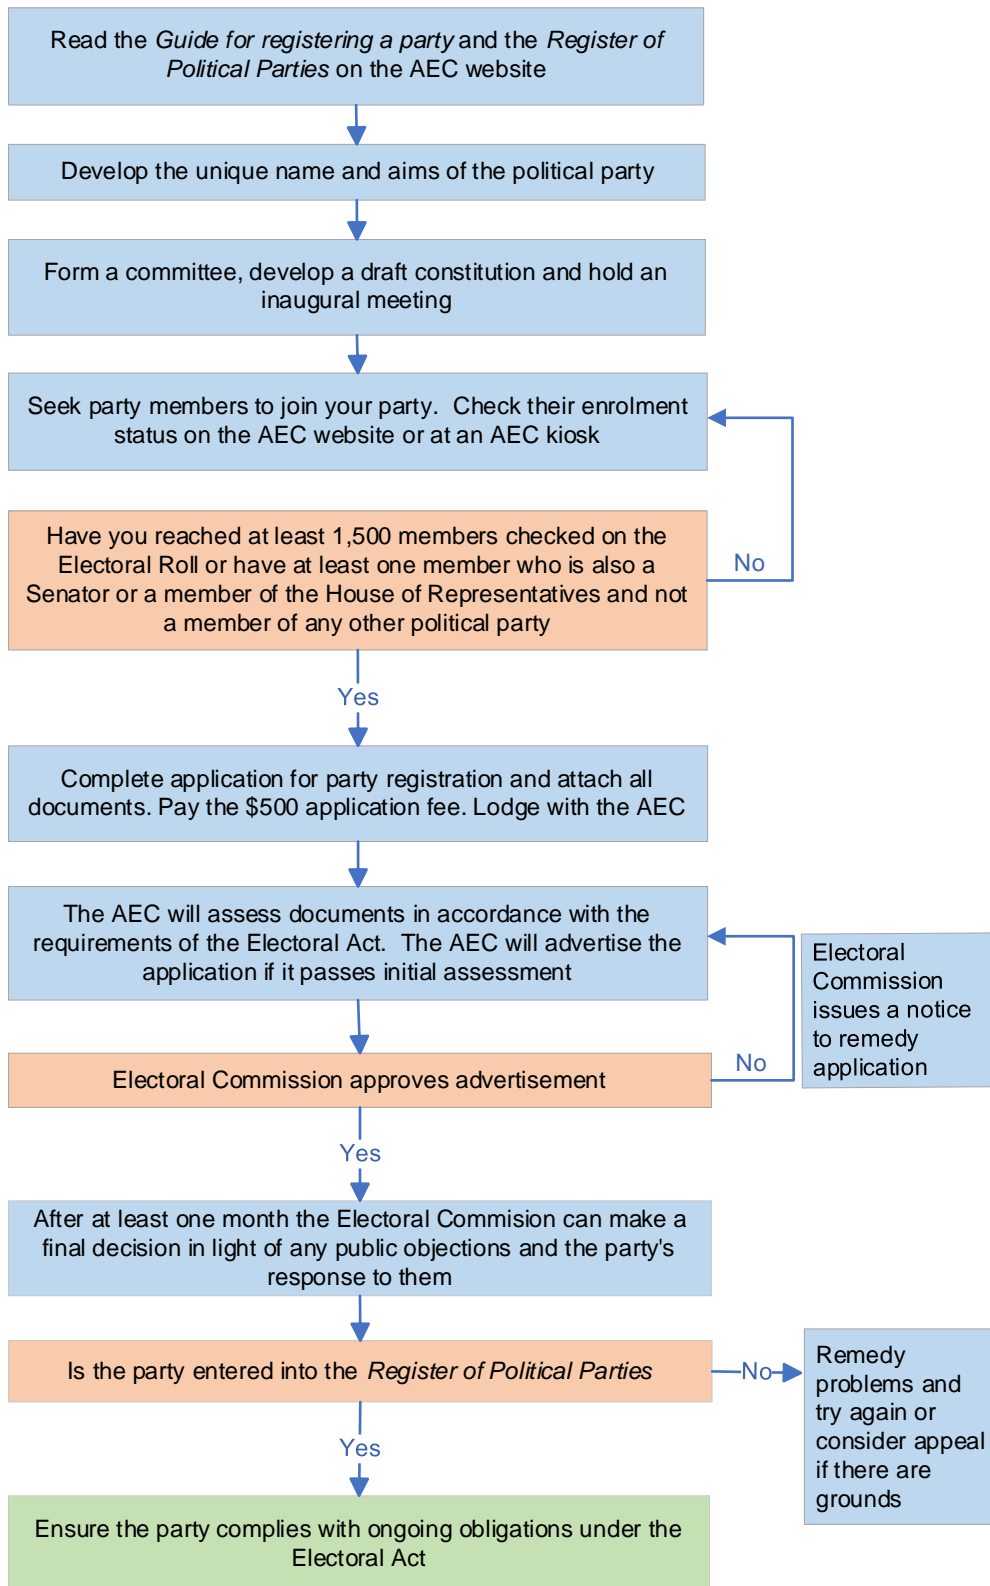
Read the *Guide for registering a party* and the *Register of Political Parties* on the AEC website

Develop the unique name and aims of the political party

Form a committee, develop a draft constitution and hold an inaugural meeting

Seek party members to join your party. Check their enrolment status on the AEC website or at an AEC kiosk

Have you reached at least 1,500 members checked on the Electoral Roll or have at least one member who is also a Senator or a member of the House of Representatives and not a member of any other political party

No

Yes

Complete application for party registration and attach all documents. Pay the $500 application fee. Lodge with the AEC

The AEC will assess documents in accordance with the requirements of the Electoral Act. The AEC will advertise the application if it passes initial assessment

Electoral Commission issues a notice to remedy application

Electoral Commission approves advertisement

No

Yes

After at least one month the Electoral Commision can make a final decision in light of any public objections and the party's response to them

Is the party entered into the *Register of Political Parties*

No

Remedy problems and try again or consider appeal if there are grounds

Yes

Ensure the party complies with ongoing obligations under the Electoral Act